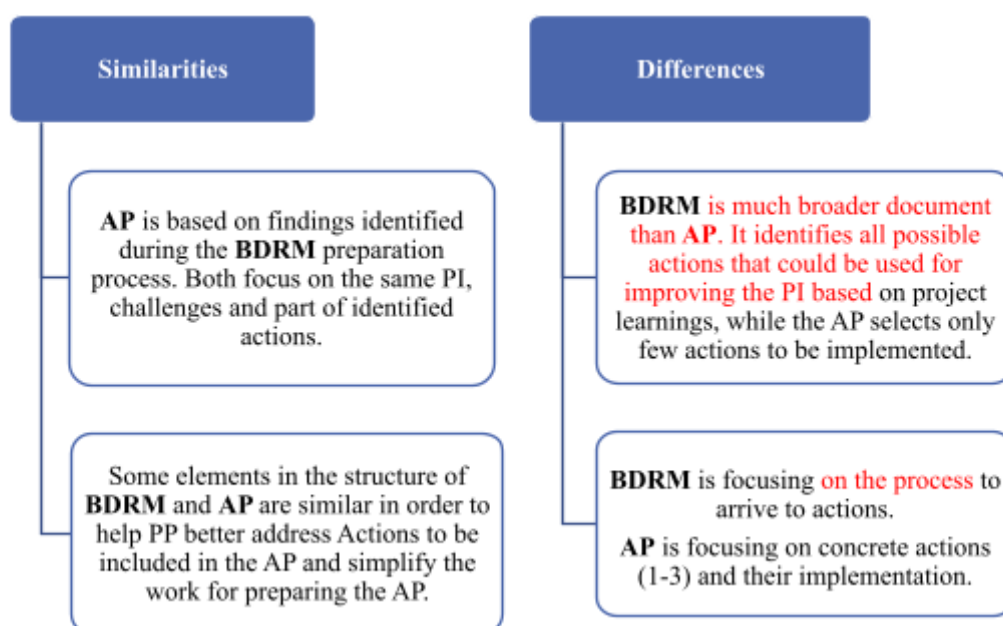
Similarities

AP is based on findings identified during the BDRM preparation process. Both focus on the same PI, challenges and part of identified actions.

Some elements in the structure of BDRM and AP are similar in order to help PP better address Actions to be included in the AP and simplify the work for preparing the AP.

Differences

BDRM is much broader document than AP. It identifies all possible actions that could be used for improving the PI based on project learnings, while the AP selects only few actions to be implemented.

BDRM is focusing on the process to arrive to actions.

AP is focusing on concrete actions (1-3) and their implementation.